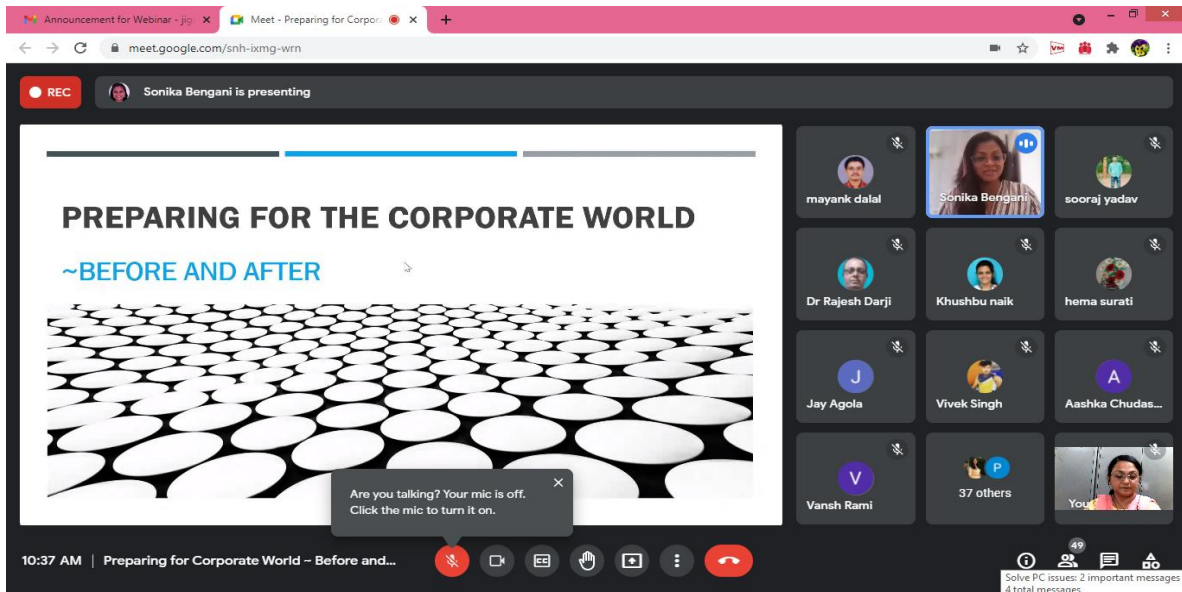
Announcement for Webinar - jig ×
Meet - Preparing for Corpor ×
+

meet.google.com/snh-ixmg-wrn

REC
Sonika Bengani is presenting

PREPARING FOR THE CORPORATE WORLD
~BEFORE AND AFTER

mayank dalal
Sonika Bengani
sooraj yadav
Dr Rajesh Darji
Khushbu naik
hema surati
J
Jay Agola
Vivek Singh
A
Aashka Chudas...
V
Vansh Rami
P
37 others
You

Are you talking? Your mic is off. Click the mic to turn it on.

10:37 AM | Preparing for Corporate World ~ Before and...

49

Solve PC issues: 2 important messages
4 total messages